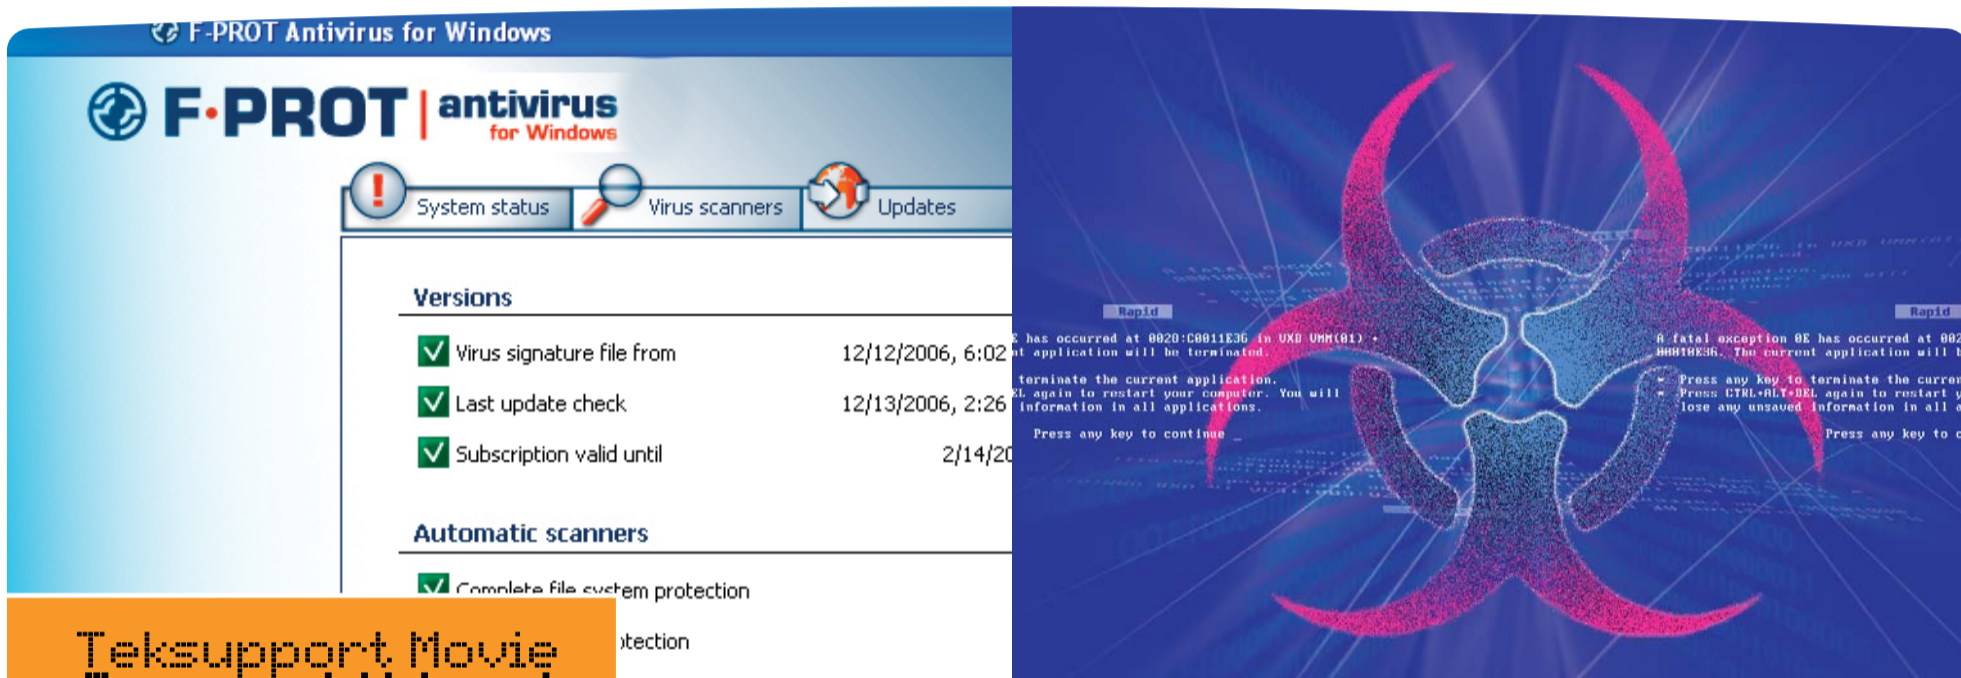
F-PROT Antivirus for Windows

F·PROT | antivirus for Windows

System status
Virus scanners
Updates

Versions

Virus signature file from 12/12/2006, 6:02

Last update check 12/13/2006, 2:26

Subscription valid until 2/14/20

Automatic scanners

Complete file system protection

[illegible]tection

Teksupport Movie

Rapid

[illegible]E has occurred at 0020:C0011E36 in UXD UMM(01) + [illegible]nt application will be terminated.

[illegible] terminate the current application. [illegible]EL again to restart your computer. You will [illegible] information in all applications.

Press any key to continue _

Rapid

A fatal exception 0E has occurred at 002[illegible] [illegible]. The current application will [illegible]

* Press any key to terminate the curren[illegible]
* Press CTRL+ALT+DEL again to restart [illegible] lose any unsaved information in all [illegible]

Press any key to c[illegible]